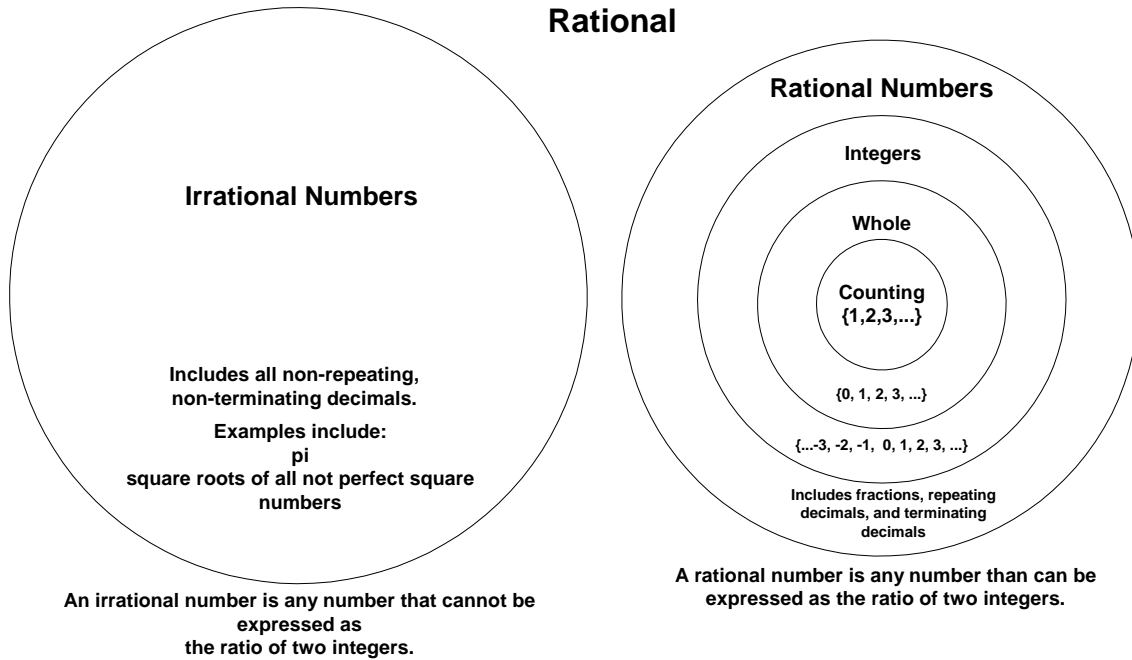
Rational

Irrational Numbers

Includes all non-repeating, non-terminating decimals.

Examples include:
pi
square roots of all not perfect square numbers

An irrational number is any number that cannot be expressed as
the ratio of two integers.

Rational Numbers

Integers

Whole

Counting
{1,2,3,...}

{0, 1, 2, 3, ...}

{...-3, -2, -1, 0, 1, 2, 3, ...}

Includes fractions, repeating decimals, and terminating decimals

A rational number is any number than can be expressed as the ratio of two integers.